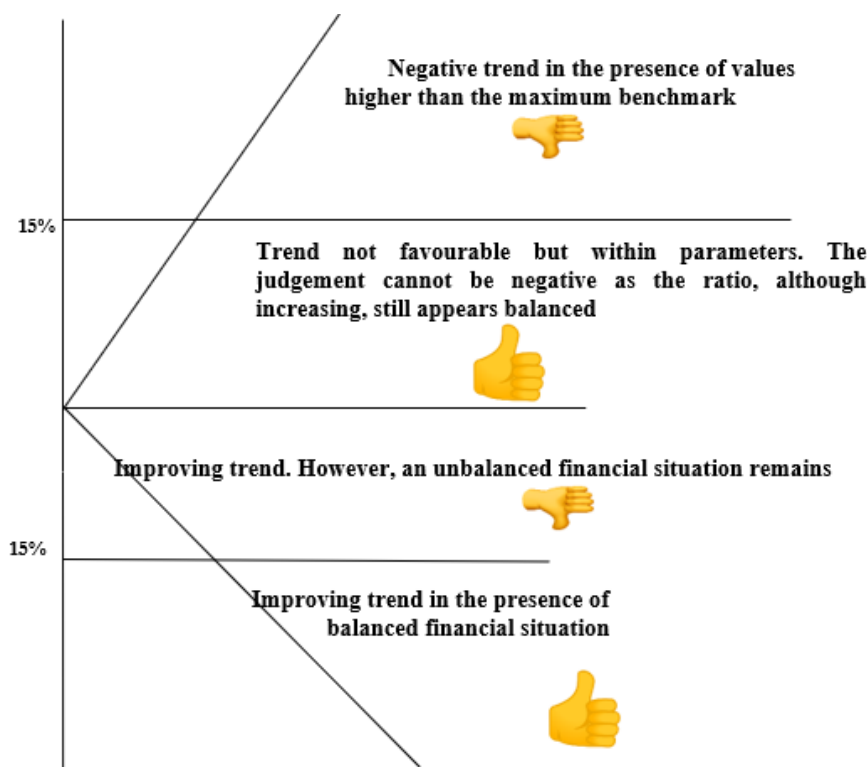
Negative trend in the presence of values higher than the maximum benchmark

15%

Trend not favourable but within parameters. The judgement cannot be negative as the ratio, although increasing, still appears balanced

Improving trend. However, an unbalanced financial situation remains

15%

Improving trend in the presence of balanced financial situation